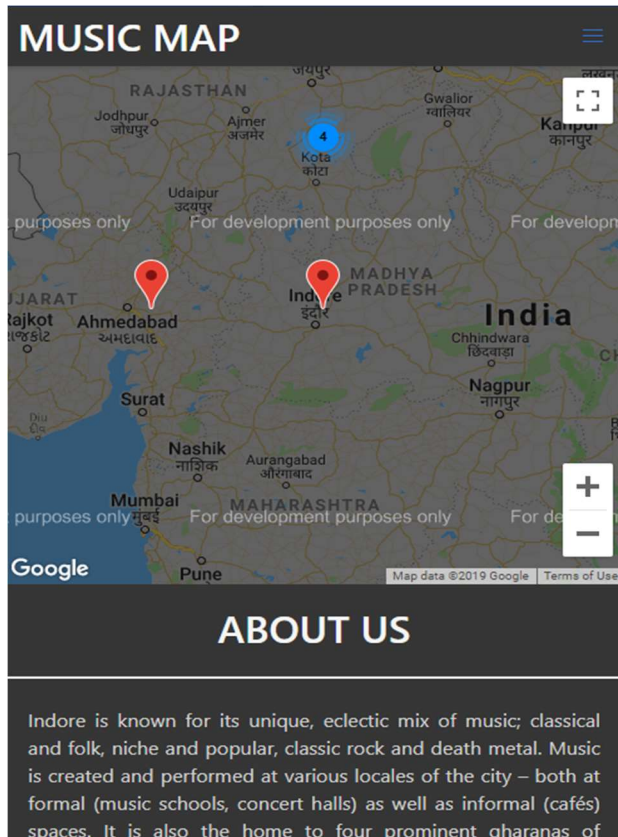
MUSIC MAP

RAJASTHAN
जयपुर
Gwalior
ग्वालियर
Kanpur
कानपुर
Jodhpur
जोधपुर
Ajmer
अजमेर
4
Kota
कोटा
Udaipur
उदयपुर
purposes only
For development purposes only
For developm
MADHYA PRADESH
JARAT
Indore
इंदौर
India
Rajkot
Ahmedabad
અમદાવાદ
Chhindwara
छिंदवाड़ा
Surat
Nagpur
नागपुर
Diu
Nashik
नाशिक
Aurangabad
औरंगाबाद
Mumbai
मुंबई
MAHARASHTRA
purposes only
For development purposes only
For de
Google
Pune
Map data ©2019 Google
Terms of Use
+
−

ABOUT US

Indore is known for its unique, eclectic mix of music; classical and folk, niche and popular, classic rock and death metal. Music is created and performed at various locales of the city – both at formal (music schools, concert halls) as well as informal (cafés) spaces. It is also the home to four prominent gharanas of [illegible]